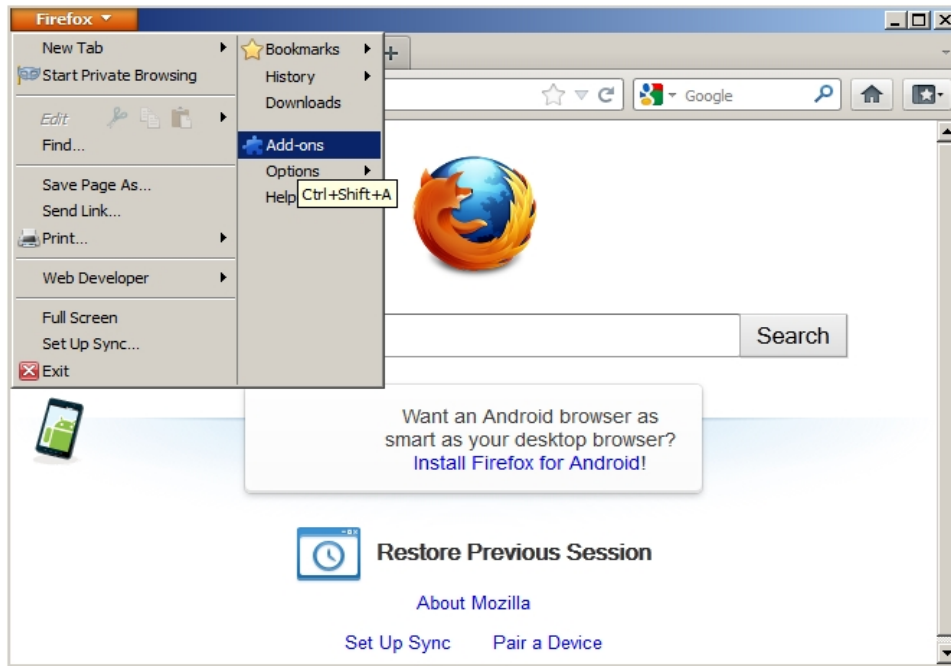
Firefox

New Tab
Start Private Browsing
Edit
Find...
Save Page As...
Send Link...
Print...
Web Developer
Full Screen
Set Up Sync...
Exit

Bookmarks
History
Downloads
Add-ons
Options
Help
Ctrl+Shift+A

Google

Search

Want an Android browser as smart as your desktop browser?
Install Firefox for Android!

Restore Previous Session

About Mozilla

Set Up Sync Pair a Device